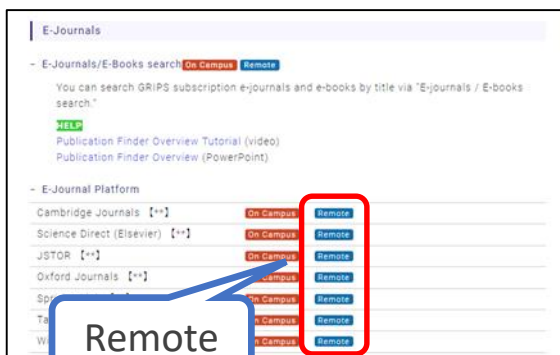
E-Journals

- E-Journals/E-Books search On Campus Remote

You can search GRIPS subscription e-journals and e-books by title via "E-journals / E-books search."

HELP
Publication Finder Overview Tutorial (video)
Publication Finder Overview (PowerPoint)

- E-Journal Platform

| | | |
|---|---|---|
| Cambridge Journals 【**】 | On Campus | Remote |
| Science Direct (Elsevier) 【**】 | On Campus | Remote |
| JSTOR 【**】 | On Campus | Remote |
| Oxford Journals 【**】 | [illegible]ampus | Remote |
| Spr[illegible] | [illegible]n Campus | Remote |
| Ta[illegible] | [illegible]n Campus | Remote |
| W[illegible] | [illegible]n Campus | Remote |

Remote